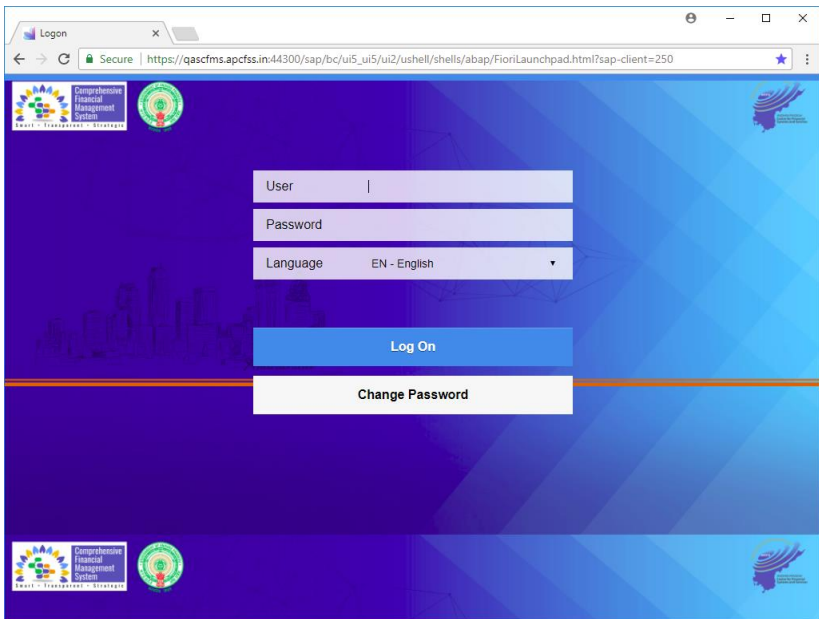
Logon

Secure | https://qascfms.apcfss.in:44300/sap/bc/ui5_ui5/ui2/ushell/shells/abap/FioriLaunchpad.html?sap-client=250

Comprehensive Financial Management System
Smart • Transparent • Strategic

User

Password

Language EN - English

Log On

Change Password

Comprehensive Financial Management System
Smart • Transparent • Strategic